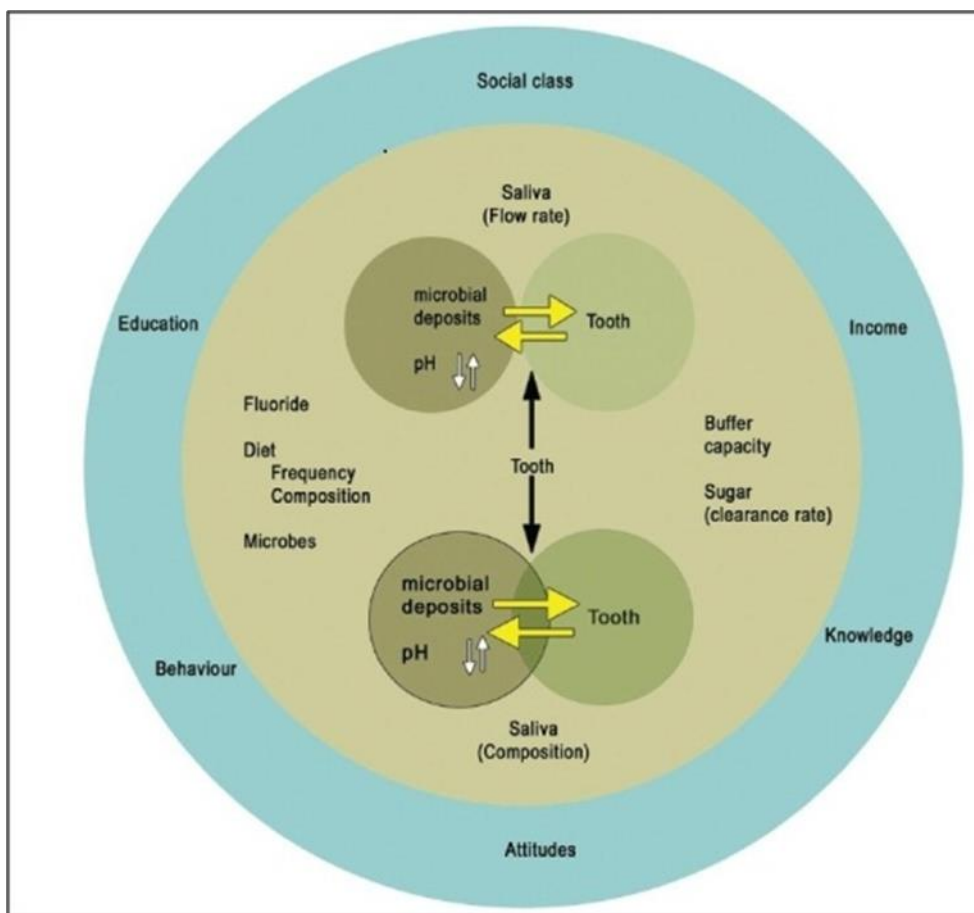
Social class

Saliva
(Flow rate)

Education

microbial
deposits

Tooth

Income

pH

Fluoride

Diet
Frequency
Composition

Buffer
capacity

Tooth

Sugar
(clearance rate)

Microbes

microbial
deposits

Tooth

pH

Knowledge

Behaviour

Saliva
(Composition)

Attitudes